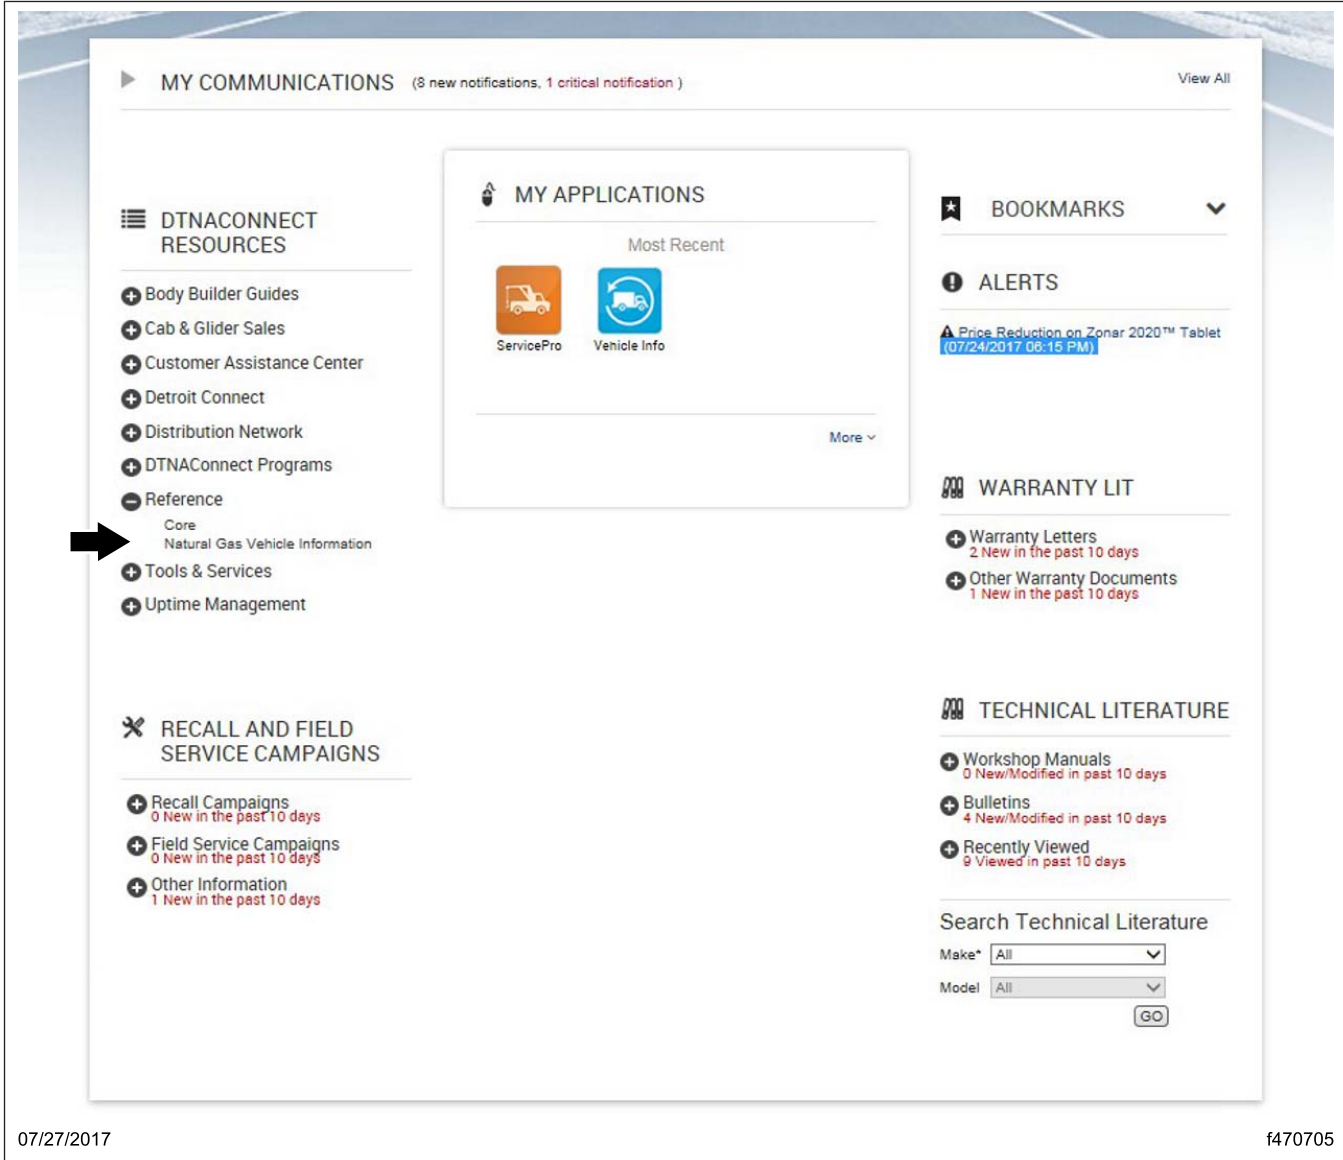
MY COMMUNICATIONS (8 new notifications, 1 critical notification )

View All

DTNACONNECT RESOURCES

Body Builder Guides
Cab & Glider Sales
Customer Assistance Center
Detroit Connect
Distribution Network
DTNAConnect Programs
Reference
Core
Natural Gas Vehicle Information
Tools & Services
Uptime Management

MY APPLICATIONS

Most Recent

ServicePro

Vehicle Info

More

BOOKMARKS

ALERTS

Price Reduction on Zonar 2020™ Tablet (07/24/2017 06:15 PM)

WARRANTY LIT

Warranty Letters
2 New in the past 10 days
Other Warranty Documents
1 New in the past 10 days

RECALL AND FIELD SERVICE CAMPAIGNS

Recall Campaigns
0 New in the past 10 days
Field Service Campaigns
0 New in the past 10 days
Other Information
1 New in the past 10 days

TECHNICAL LITERATURE

Workshop Manuals
0 New/Modified in past 10 days
Bulletins
4 New/Modified in past 10 days
Recently Viewed
9 Viewed in past 10 days

Search Technical Literature

Make* All
Model All
GO

07/27/2017

f470705